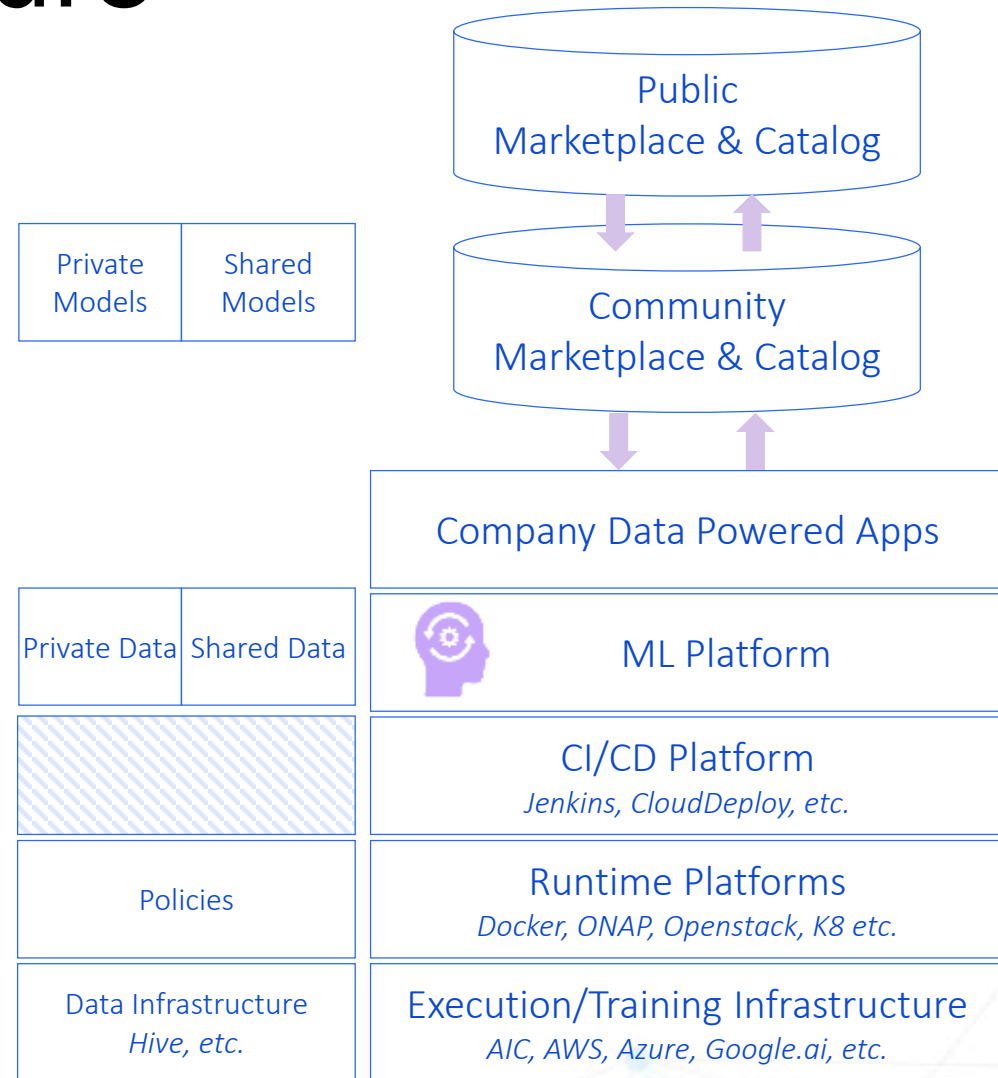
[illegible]

Public
Marketplace & Catalog

Private Models

Shared Models

Community
Marketplace & Catalog

Company Data Powered Apps

Private Data

Shared Data

ML Platform

CI/CD Platform
*Jenkins, CloudDeploy, etc.*

Policies

Runtime Platforms
*Docker, ONAP, Openstack, K8 etc.*

Data Infrastructure
*Hive, etc.*

Execution/Training Infrastructure
*AIC, AWS, Azure, Google.ai, etc.*